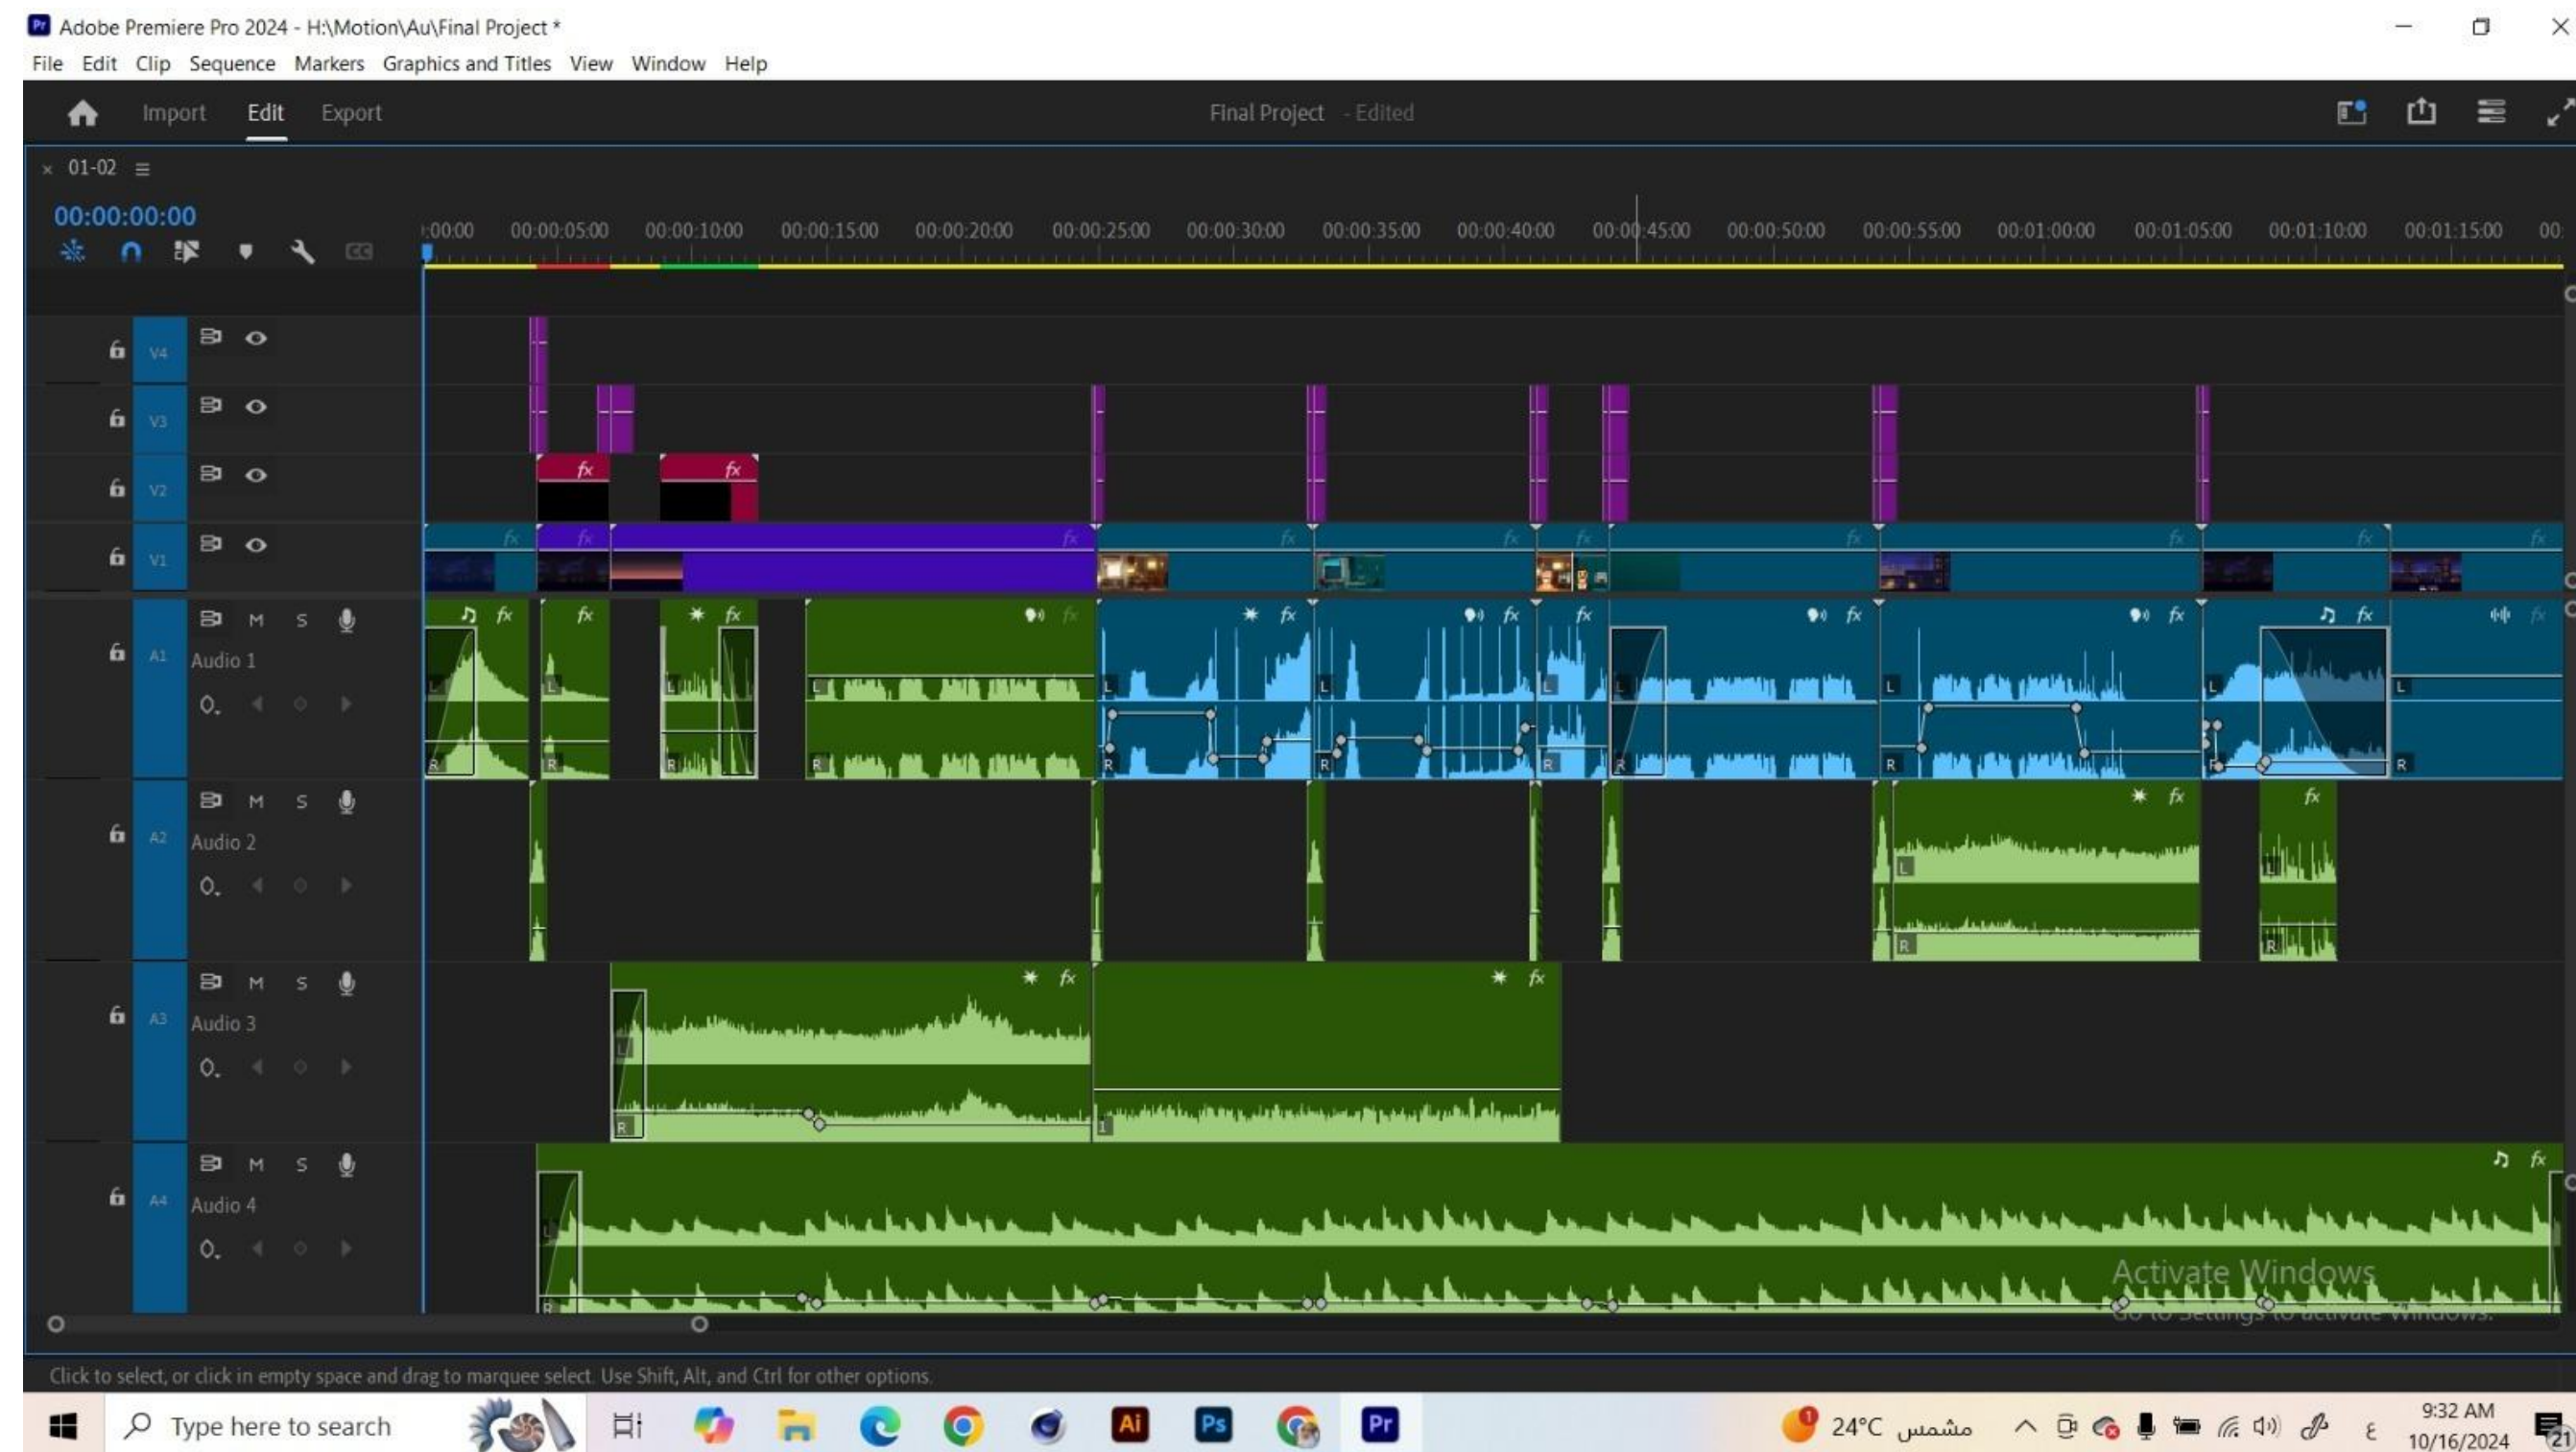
Adobe Premiere Pro 2024 - H:\Motion\Au\Final Project *

File Edit Clip Sequence Markers Graphics and Titles View Window Help

Import Edit Export

Final Project - Edited

× 01-02 ≡

00:00:00:00

:00:00 00:00:05:00 00:00:10:00 00:00:15:00 00:00:20:00 00:00:25:00 00:00:30:00 00:00:35:00 00:00:40:00 00:00:45:00 00:00:50:00 00:00:55:00 00:01:00:00 00:01:05:00 00:01:10:00 00:01:15:00 00:

V4
V3
V2
V1

A1 Audio 1
A2 Audio 2
A3 Audio 3
A4 Audio 4

M S

Activate Windows
Go to Settings to activate Windows.

Click to select, or click in empty space and drag to marquee select. Use Shift, Alt, and Ctrl for other options.

Type here to search

24°C مشمس

9:32 AM
10/16/2024